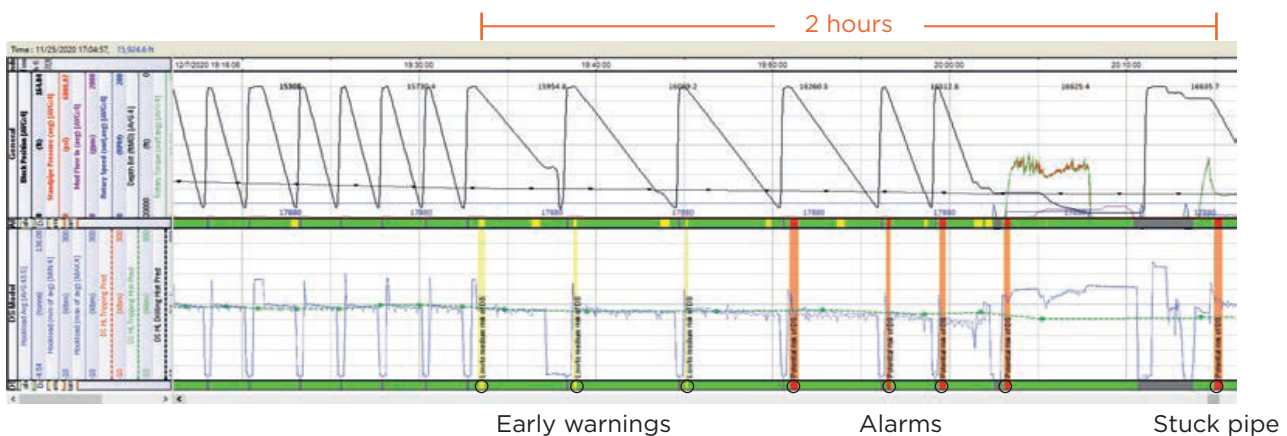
2 hours

Time : 11/25/2020 17:04:57, 15,924.6 ft

12/7/2020 19:16:08

19:30:00

19:40:00

19:50:00

20:00:00

20:10:00

15308

15730.4

15954.8

16060.2

16260.3

16512.8

16625.4

16635.7

17880

17880

17880

17880

17880

17880

17880

General

Block Position [AVG-4]

Standpipe Pressure (avg) [AVG-4]

Mud Flow In (avg) [AVG-4]

Rotary Speed (surf,avg) [AVG-4]

Depth Bit (MD) [AVG-4]

Rotary Torque (surf,avg) [AVG-4]

DS Model

Hookload Avg [AVG-4]

Hookload (min of avg) [MIN-4]

Hookload (max of avg) [MAX-4]

DS HL Tripping Pred

DS HL Tripping Hist Pred

DS HL Drilling Hist Pred

Early warnings

Alarms

Stuck pipe